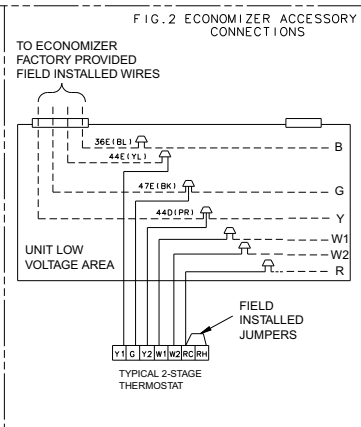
FIG.2 ECONOMIZER ACCESSORY CONNECTIONS

TO ECONOMIZER
FACTORY PROVIDED
FIELD INSTALLED WIRES

36E(BL)
44E(YL)
B
47E(BK)
G
44D(PR)
Y
UNIT LOW
VOLTAGE AREA
W1
W2
R

FIELD
INSTALLED
JUMPERS

Y1 G Y2 W1 W2 RC RH

TYPICAL 2-STAGE
THERMOSTAT